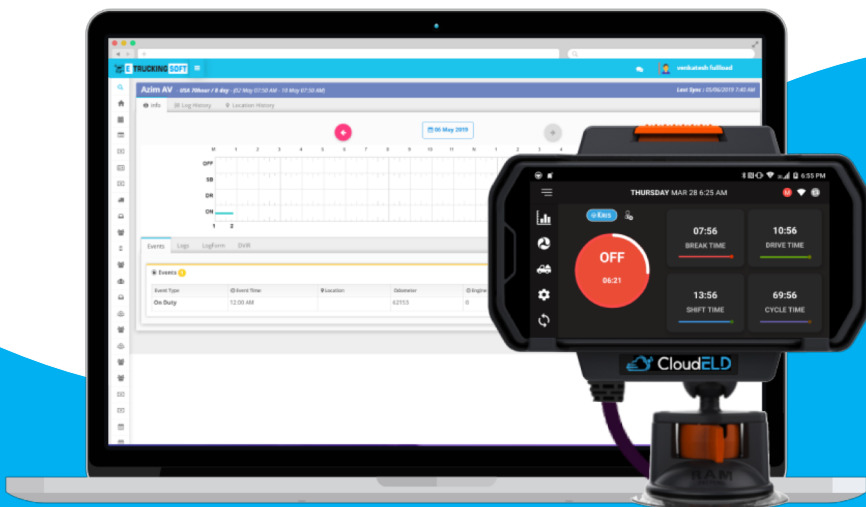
E TRUCKING SOFT

venkatesh fullload

Azim AV USA 70hour / 8 day - (02 May 07:50 AM - 10 May 07:50 AM)

Last Sync : 05/06/2019 7:40 AM

Info Log History Location History

06 May 2019

M 1 2 3 4 5 6 7 8 9 10 11 N 1 2 3 4

OFF
SB
DR
ON

1 2

Events Logs LogForm DVIR

Events

| Event Type | Event Time | Location | Odometer | Engine |
|---|---|---|---|---|
| On Duty | 12:00 AM | | 62113 | 0 |

6:55 PM

THURSDAY MAR 28 6:25 AM

Kms

OFF
06:21

07:56
BREAK TIME

10:56
DRIVE TIME

13:56
SHIFT TIME

69:56
CYCLE TIME

CloudELD

RAM